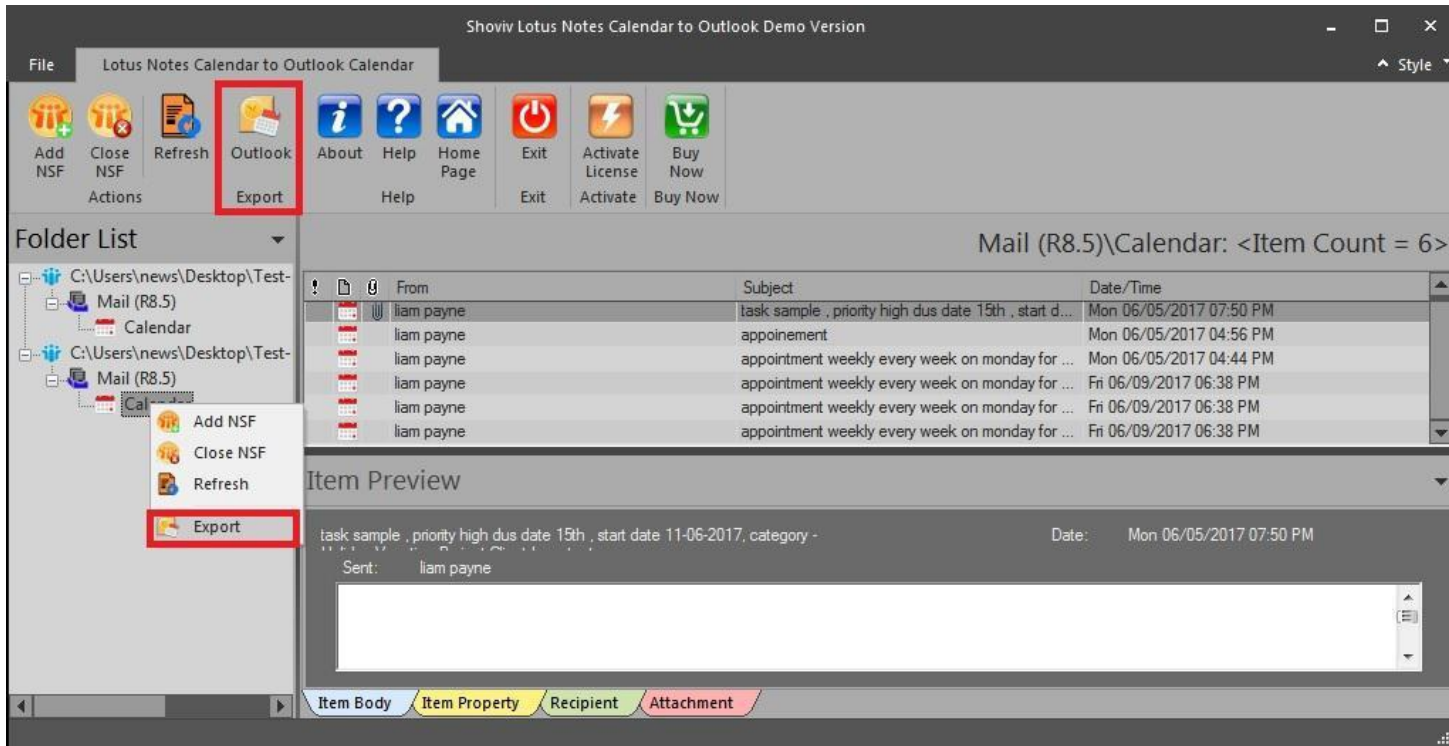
Shoviv Lotus Notes Calendar to Outlook Demo Version

File Lotus Notes Calendar to Outlook Calendar

Style

Add NSF Close NSF Refresh
Actions

Outlook
Export

About Help Home Page
Help

Exit
Exit

Activate License
Activate

Buy Now
Buy Now

Folder List

C:\Users\news\Desktop\Test-
Mail (R8.5)
Calendar
C:\Users\news\Desktop\Test-
Mail (R8.5)
Cal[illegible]

Add NSF
Close NSF
Refresh
Export

Mail (R8.5)\Calendar: <Item Count = 6>

| From | Subject | Date/Time |
|---|---|---|
| liam payne | task sample , priority high dus date 15th , start d... | Mon 06/05/2017 07:50 PM |
| liam payne | appoinement | Mon 06/05/2017 04:56 PM |
| liam payne | appointment weekly every week on monday for ... | Mon 06/05/2017 04:44 PM |
| liam payne | appointment weekly every week on monday for ... | Fri 06/09/2017 06:38 PM |
| liam payne | appointment weekly every week on monday for ... | Fri 06/09/2017 06:38 PM |
| liam payne | appointment weekly every week on monday for ... | Fri 06/09/2017 06:38 PM |

Item Preview

task sample , priority high dus date 15th , start date 11-06-2017, category - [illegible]

Date: Mon 06/05/2017 07:50 PM

Sent: liam payne

Item Body Item Property Recipient Attachment